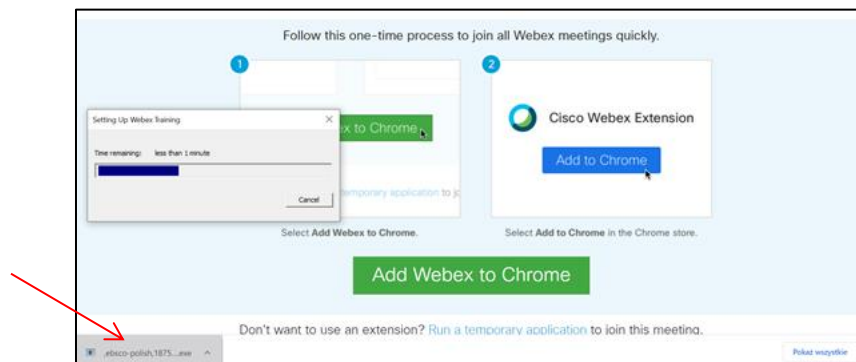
Follow this one-time process to join all Webex meetings quickly.

1

Setting Up Webex Training

Time remaining: less than 1 minute

Cancel

ex to Chrome

temporary application to jo

Select **Add Webex to Chrome**.

2

Cisco Webex Extension

Add to Chrome

Select **Add to Chrome** in the Chrome store.

Add Webex to Chrome

Don't want to use an extension? Run a temporary application to join this meeting.

ebsco-polish,1875....exe ^

Pokaż wszystkie